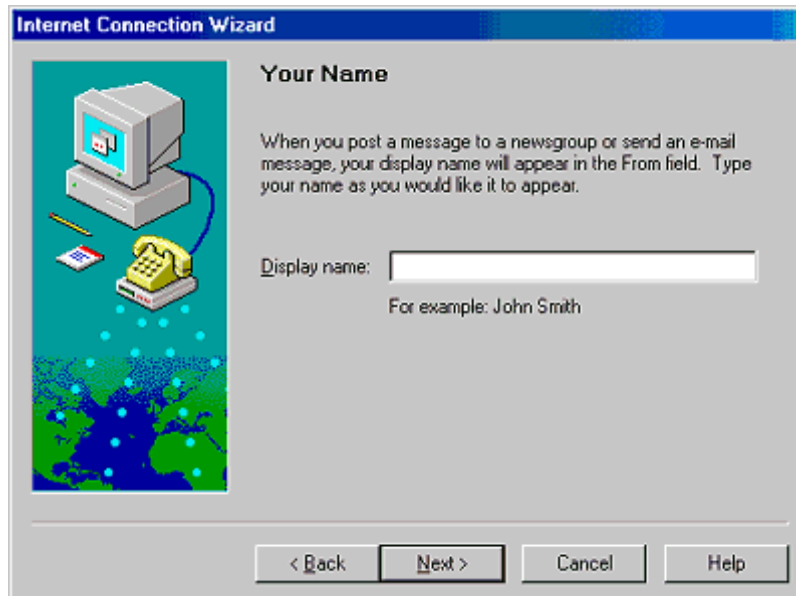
Internet Connection Wizard

Your Name

When you post a message to a newsgroup or send an e-mail message, your display name will appear in the From field. Type your name as you would like it to appear.

Display name:

For example: John Smith

< Back
Next >
Cancel
Help